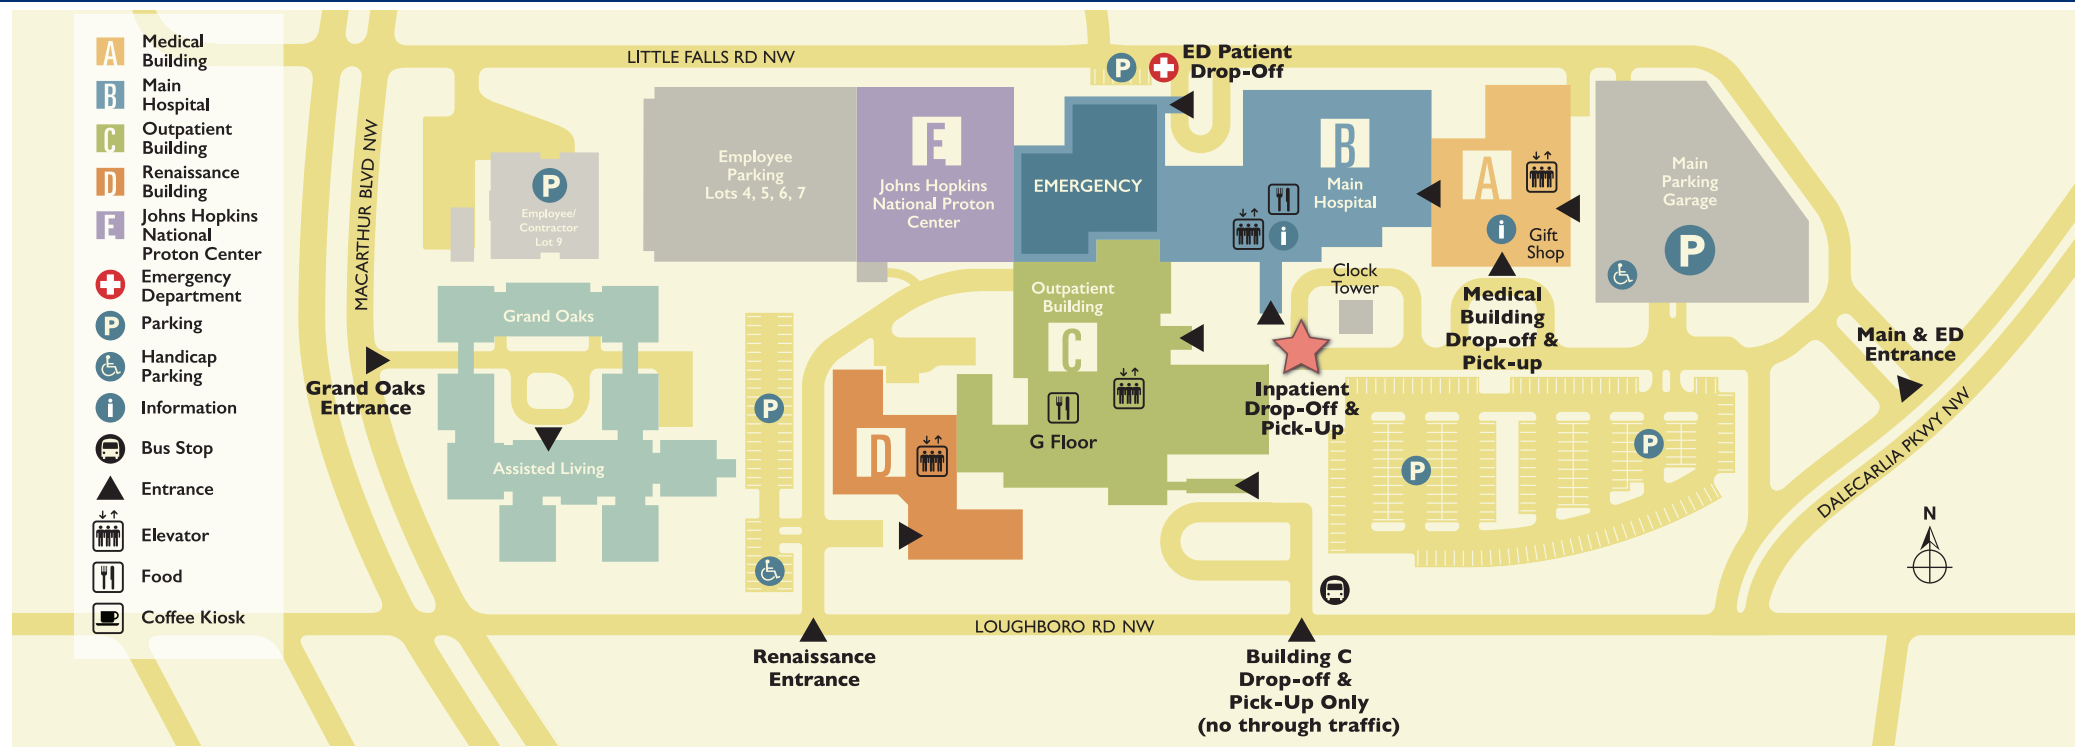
A Medical Building
B Main Hospital
C Outpatient Building
D Renaissance Building
E Johns Hopkins National Proton Center
Emergency Department
P Parking
Handicap Parking
Information
Bus Stop
Entrance
Elevator
Food
Coffee Kiosk

LITTLE FALLS RD NW
P
ED Patient Drop-Off
MACARTHUR BLVD NW
P
Employee/ Contractor Lot 9
Employee Parking Lots 4, 5, 6, 7
E
Johns Hopkins National Proton Center
EMERGENCY
B
Main Hospital
A
Gift Shop
Main Parking Garage
P
Clock Tower
Medical Building Drop-off & Pick-up
Main & ED Entrance
Grand Oaks
Grand Oaks Entrance
Assisted Living
P
Outpatient Building
C
G Floor
Inpatient Drop-Off & Pick-Up
P
P
D
DALECARLIA PKWY NW
N
LOUGHBORO RD NW
Renaissance Entrance
Building C Drop-off & Pick-Up Only (no through traffic)